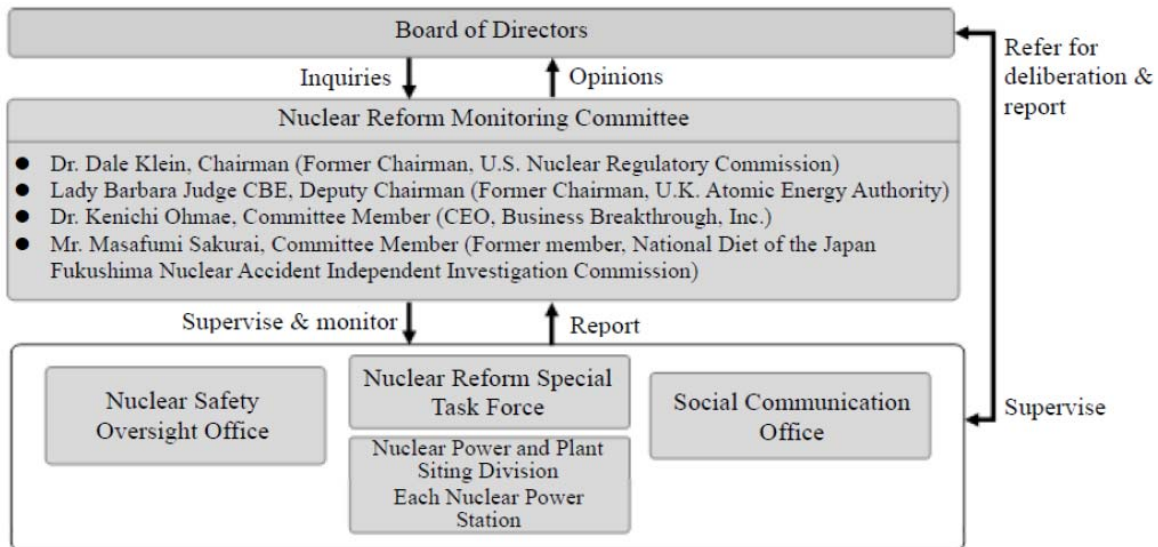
Board of Directors

Refer for deliberation & report

Inquiries

Opinions

Nuclear Reform Monitoring Committee

- Dr. Dale Klein, Chairman (Former Chairman, U.S. Nuclear Regulatory Commission)
- Lady Barbara Judge CBE, Deputy Chairman (Former Chairman, U.K. Atomic Energy Authority)
- Dr. Kenichi Ohmae, Committee Member (CEO, Business Breakthrough, Inc.)
- Mr. Masafumi Sakurai, Committee Member (Former member, National Diet of the Japan Fukushima Nuclear Accident Independent Investigation Commission)

Supervise & monitor

Report

Nuclear Safety Oversight Office

Nuclear Reform Special Task Force

Nuclear Power and Plant Siting Division
Each Nuclear Power Station

Social Communication Office

Supervise